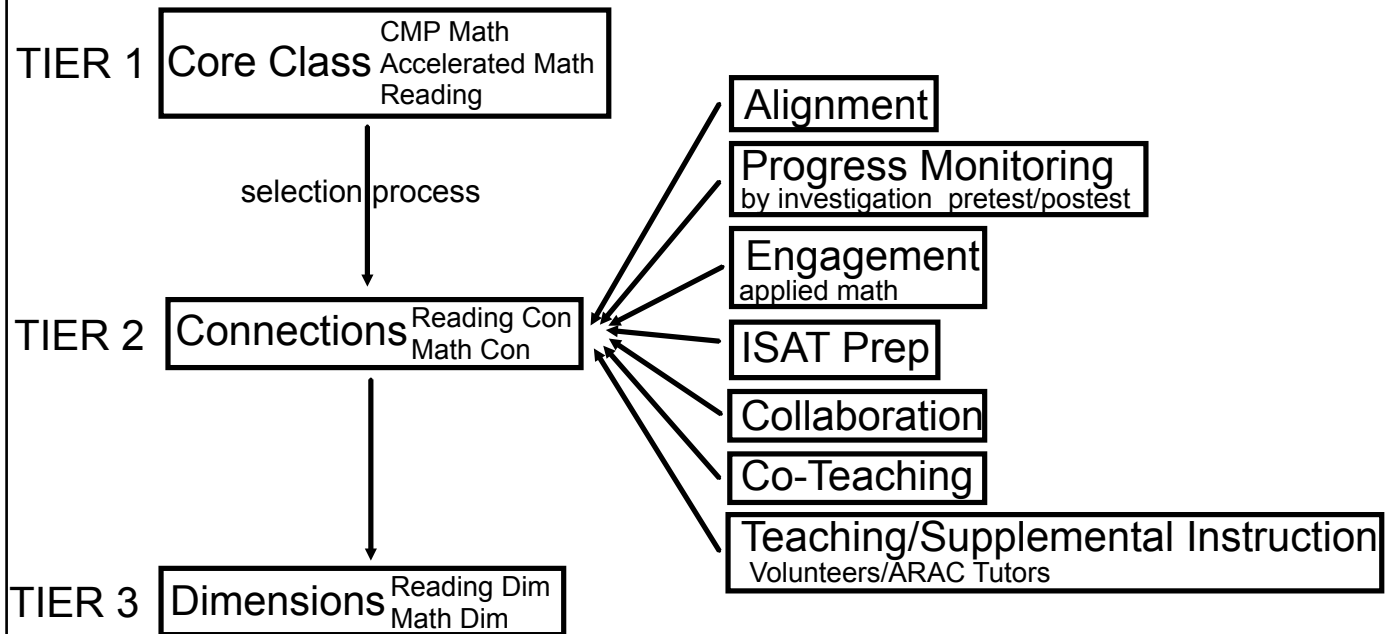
TIER 1 Core Class CMP Math Accelerated Math Reading

selection process

TIER 2 Connections Reading Con Math Con

TIER 3 Dimensions Reading Dim Math Dim

Alignment

Progress Monitoring
by investigation pretest/postest

Engagement
applied math

ISAT Prep

Collaboration

Co-Teaching

Teaching/Supplemental Instruction
Volunteers/ARAC Tutors